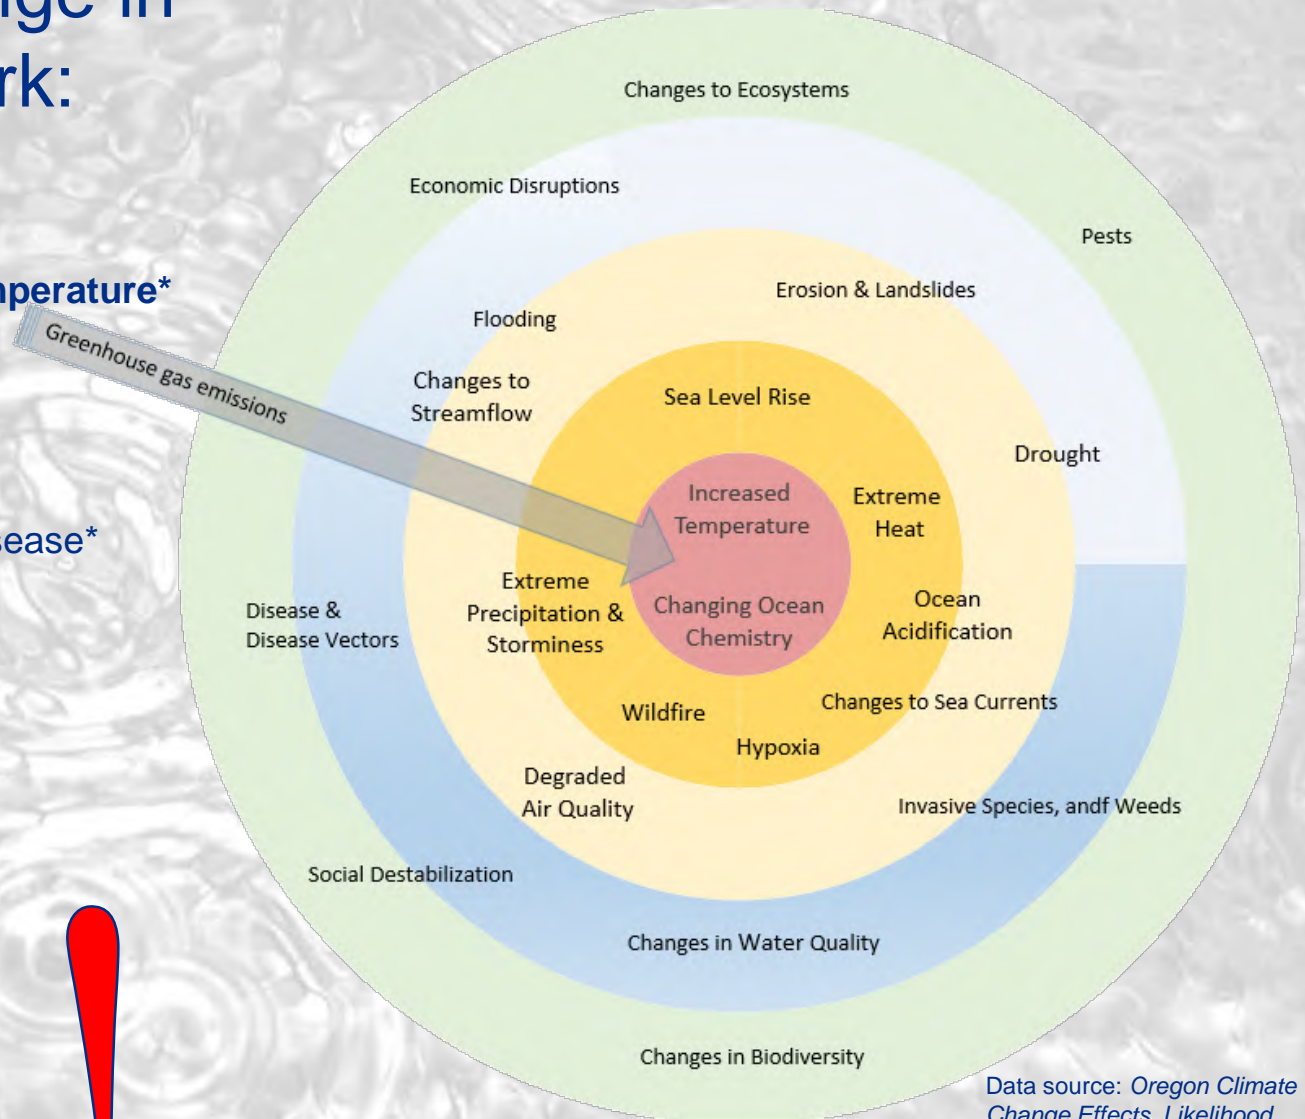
ge in
rk:

nperature*

sease*

Greenhouse gas emissions

Changes to Ecosystems

Economic Disruptions

Pests

Erosion & Landslides

Flooding

Changes to Streamflow

Sea Level Rise

Drought

Increased Temperature

Extreme Heat

Extreme Precipitation & Storminess

Changing Ocean Chemistry

Ocean Acidification

Disease & Disease Vectors

Wildfire

Changes to Sea Currents

Hypoxia

Degraded Air Quality

Invasive Species, andf Weeds

Social Destabilization

Changes in Water Quality

Changes in Biodiversity

Data source: *Oregon Climate Change Effects, Likelihood*